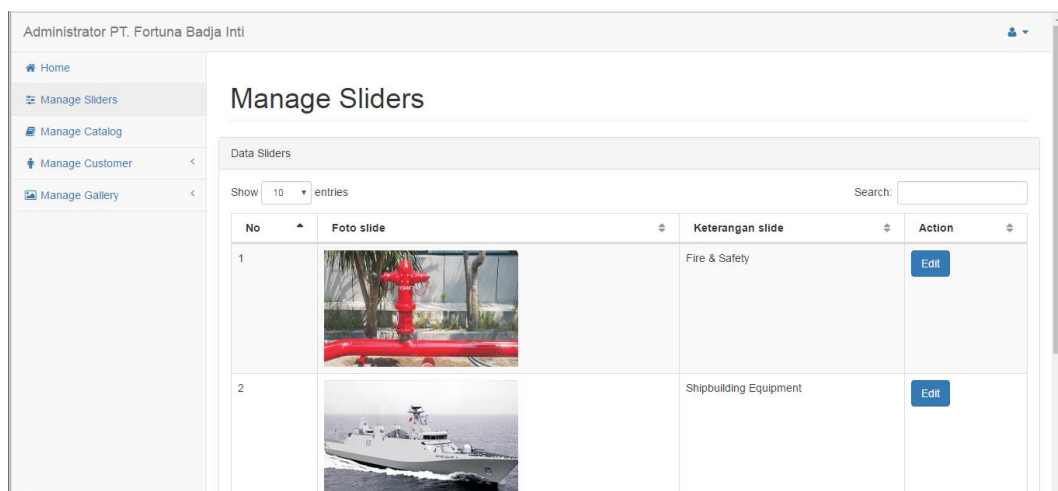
Administrator PT. Fortuna Badja Inti

Home
Manage Sliders
Manage Catalog
Manage Customer
Manage Gallery

Manage Sliders

Data Sliders

Show 10 entries

Search:

| No | Foto slide | Keterangan slide | Action |
|---|---|---|---|
| 1 | | Fire & Safety | Edit |
| 2 | | Shipbuilding Equipment | Edit |